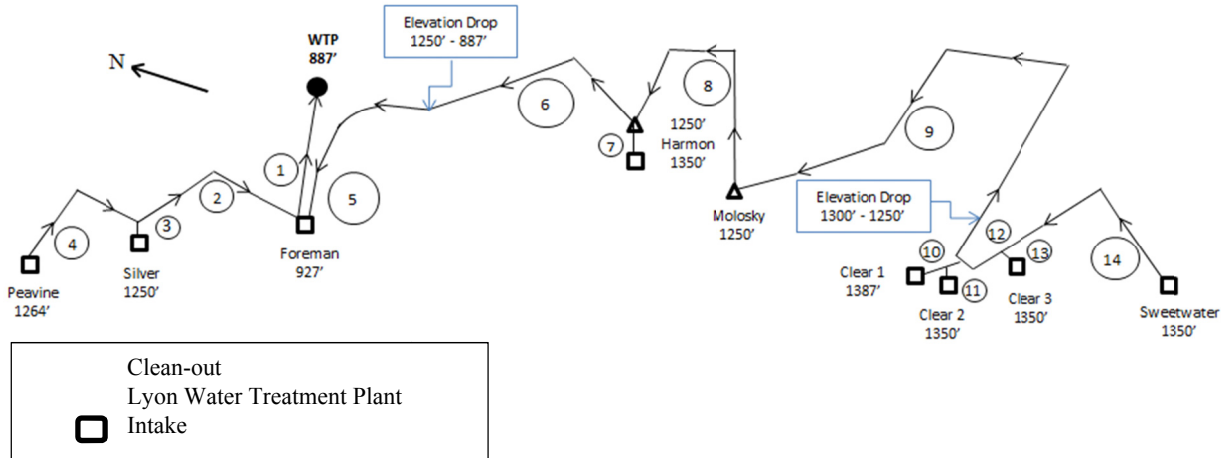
N

WTP
887'

Elevation Drop
1250' - 887'

1

5

4

3

2

Peavine
1264'

Silver
1250'

Foreman
927'

6

7

8

1250'
Harmon
1350'

Molosky
1250'

9

Elevation Drop
1300' - 1250'

10

11

12

13

14

Clear 1
1387'

Clear 2
1350'

Clear 3
1350'

Sweetwater
1350'

Clean-out
Lyon Water Treatment Plant
Intake